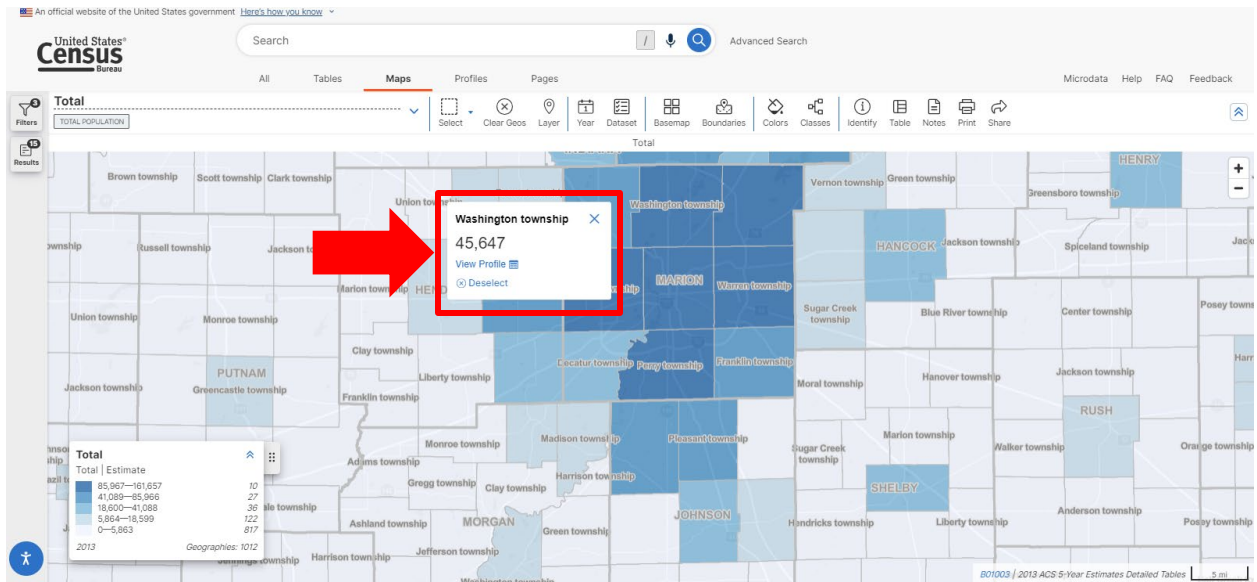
An official website of the United States government Here's how you know

United States Census Bureau

Search

Advanced Search

All Tables Maps Profiles Pages

Microdata Help FAQ Feedback

Filters 3

Results 15

Total

TOTAL POPULATION

Select Clear Geos Layer Year Dataset Basemap Boundaries Colors Classes Identify Table Notes Print Share

Total

Washington township

45,647

View Profile

Deselect

HENRY

Brown township Scott township Clark township Union township Washington township Vernon township Green township Greensboro township

township Russell township Jackson to HANCOCK Jackson township Spiceland township Jac

Marion township HEN MARION Warren township Sugar Creek township Blue River township Center township Posey towns

Union township Monroe township

PUTNAM Clay township Decatur township Perry township Franklin township Moral township Hanover township Jackson township Harr

Jackson township Greencastle township Liberty township Franklin township RUSH

Monroe township Madison township Pleasant township Sugar Creek township Marion township Walker township Orange township

Adams township Harrison township

Gregg township Clay township SHELBY

ale township MORGAN JOHNSON Anderson township

Ashland township Green township Hendricks township Liberty township Posey township

Jefferson township

Harrison township

township

Total

Total | Estimate

| | |
|---|---|
| 85,967—161,657 | 10 |
| 41,089—85,966 | 27 |
| 18,600—41,088 | 36 |
| 5,864—18,599 | 122 |
| 0—5,863 | 817 |

2013 Geographies: 1012

B01003 | 2013 ACS 5-Year Estimates Detailed Tables 5 mi